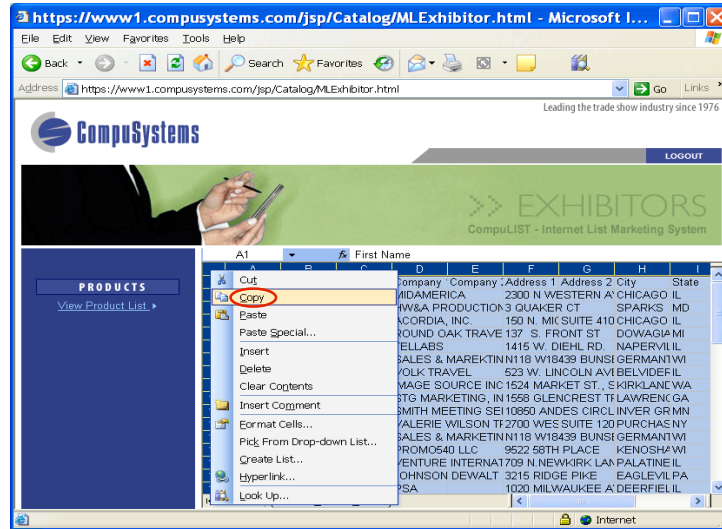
https://www1.compusystems.com/jsp/Catalog/MLExhibitor.html - Microsoft I...

File Edit View Favorites Tools Help

Back Search Favorites

Address https://www1.compusystems.com/jsp/Catalog/MLExhibitor.html Go Links

Leading the trade show industry since 1976

CompuSystems

LOGOUT

>> EXHIBITORS
CompuLIST - Internet List Marketing System

PRODUCTS
View Product List ▸

A1 fx First Name

| A | B | C | D | E | F | G | H | I |
|---|---|---|---|---|---|---|---|---|
| | | | Company | Company | Address 1 | Address 2 | City | State |
| | | | MIDAMERICA | | 2300 N WESTERN A' | | CHICAGO | IL |
| | | | HW&A PRODUCTION | | 3 QUAKER CT | | SPARKS | MD |
| | | | ACORDIA, INC | | 150 N. MIC | SUITE 410 | CHICAGO | IL |
| | | | ROUND OAK TRAVE | | 137 S. FRONT ST | | DOWAGIA | MI |
| | | | TELLABS | | 1415 W. DIEHL RD. | | NAPERVIL | IL |
| | | | SALES & MAREKTIN | | N118 W18439 BUNSI | | GERMANT | WI |
| | | | VOLK TRAVEL | | 523 W. LINCOLN AVI | | BELVIDEF | IL |
| | | | IMAGE SOURCE INC | | 1524 MARKET ST., S | | KIRKLANE | WA |
| | | | STG MARKETING, IN | | 1558 GLENCREST TF | | LAWRENC | GA |
| | | | SMITH MEETING SEI | | 10850 ANDES CIRCL | | INVER GR | MN |
| | | | VALERIE WILSON TF | | 2700 WES | SUITE 120 | PURCHAS | NY |
| | | | SALES & MAREKTIN | | N118 W18439 BUNSI | | GERMANT | WI |
| | | | PROMO540 LLC | | 9522 58TH PLACE | | KENOSHA | WI |
| | | | VENTURE INTERNAT | | 709 N.NEWKIRK LAN | | PALATINE | IL |
| | | | JOHNSON DEWALT | | 3215 RIDGE PIKE | | EAGLEVIL | PA |
| | | | SA | | 1020 MILWAUKEE A | | DEERFIEL | IL |

Cut
Copy
Paste
Paste Special...
Insert
Delete
Clear Contents
Insert Comment
Format Cells...
Pick From Drop-down List...
Create List...
Hyperlink...
Look Up...

Internet